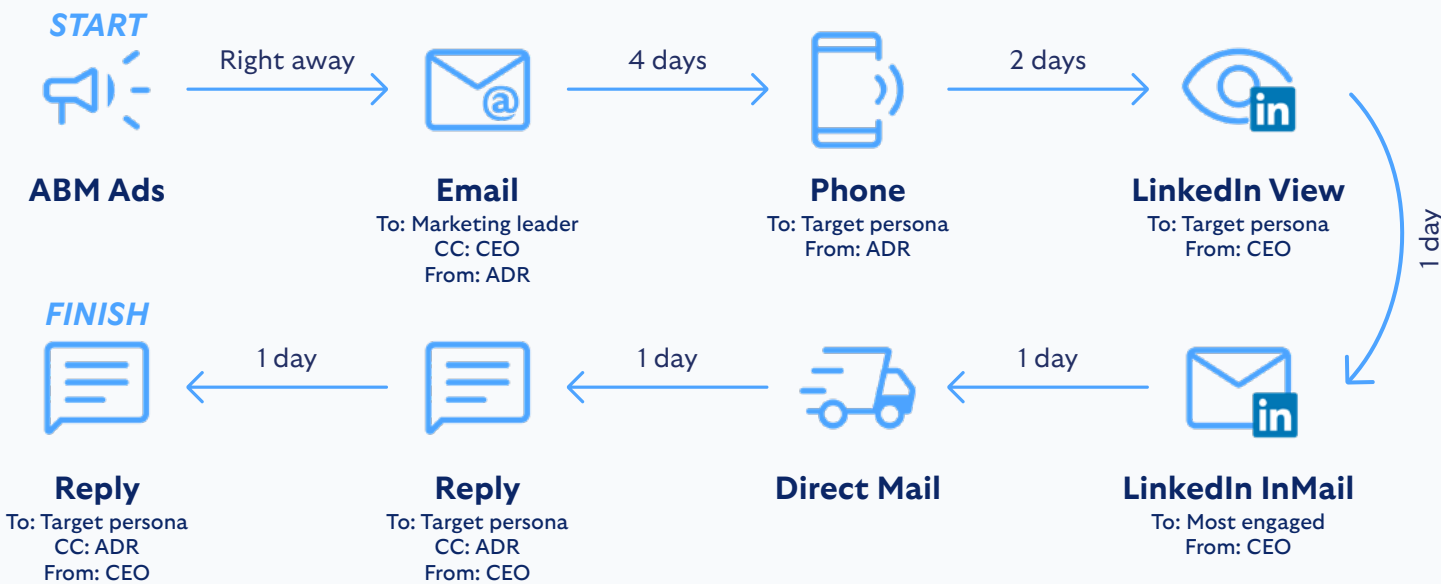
START

Right away

4 days

2 days

ABM Ads

Email
To: Marketing leader
CC: CEO
From: ADR

Phone
To: Target persona
From: ADR

in

LinkedIn View
To: Target persona
From: CEO

1 day

FINISH

1 day

1 day

1 day

in

Reply
To: Target persona
CC: ADR
From: CEO

Reply
To: Target persona
CC: ADR
From: CEO

Direct Mail

LinkedIn InMail
To: Most engaged
From: CEO